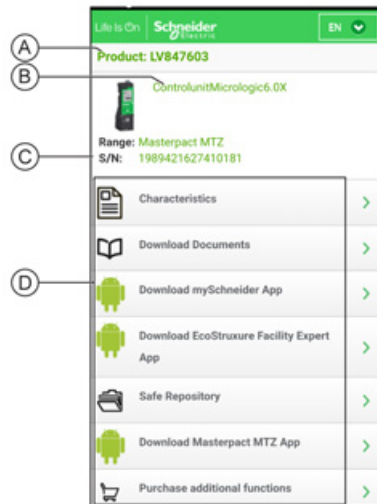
Life Is On | Schneider Electric

EN

Ⓐ

Product: LV847603

Ⓑ

ControlunitMicrologic6.0X

Range: Masterpact MTZ

Ⓒ

S/N: 1989421627410181

Ⓓ

Characteristics

Download Documents

Download mySchneider App

Download EcoStruxure Facility Expert App

Safe Repository

Download Masterpact MTZ App

Purchase additional functions